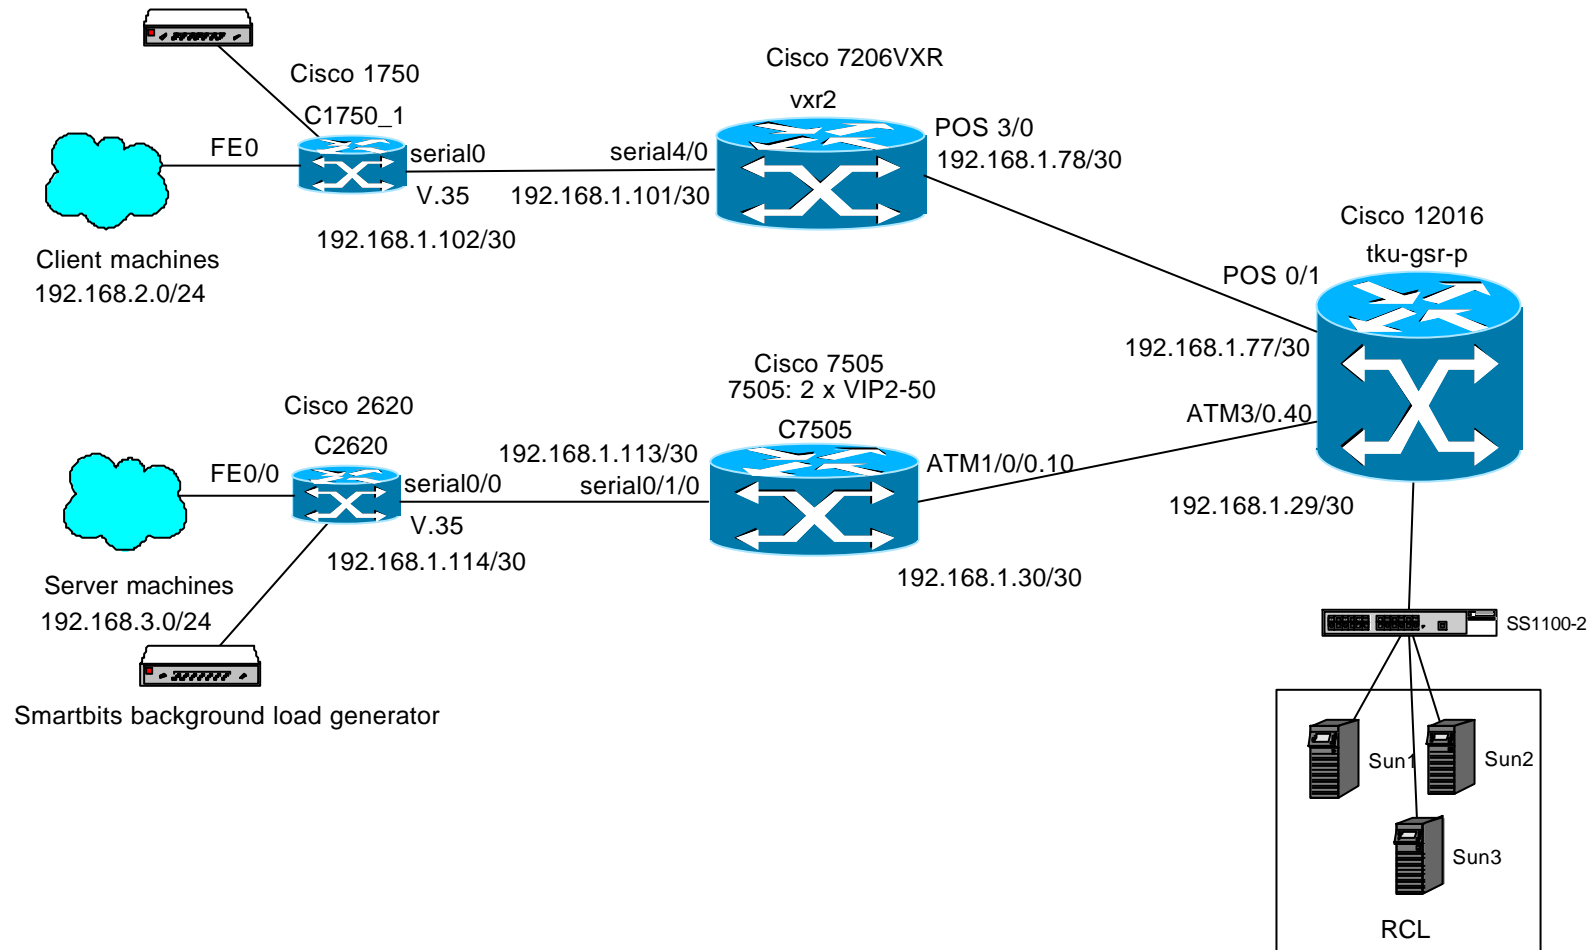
Cisco 1750
C1750_1
FE0
serial0
V.35
192.168.1.102/30
Client machines
192.168.2.0/24

Cisco 7206VXR
vxr2
serial4/0
192.168.1.101/30
POS 3/0
192.168.1.78/30

Cisco 12016
tku-gsr-p
POS 0/1
192.168.1.77/30
ATM3/0.40
192.168.1.29/30

Cisco 7505
7505: 2 x VIP2-50
C7505
192.168.1.113/30
serial0/1/0
ATM1/0/0.10
192.168.1.30/30

Cisco 2620
C2620
FE0/0
serial0/0
V.35
192.168.1.114/30
Server machines
192.168.3.0/24
Smartbits background load generator

SS1100-2
Sun1
Sun2
Sun3
RCL